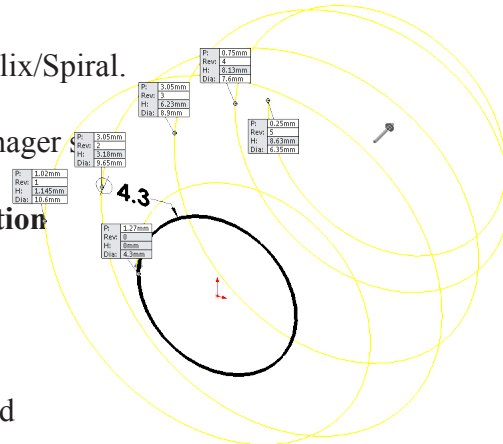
lix/Spiral.

nager

tion

d

| P: | 0.75mm |
|---|---|
| Rev: | 4 |
| H: | 8.13mm |
| Dia: | 7.6mm |

| P: | 3.05mm |
|---|---|
| Rev: | 3 |
| H: | 6.23mm |
| Dia: | 8.9mm |

| P: | 3.05mm |
|---|---|
| Rev: | 2 |
| H: | 3.18mm |
| Dia: | 9.65mm |

| P: | 0.25mm |
|---|---|
| Rev: | 5 |
| H: | 8.63mm |
| Dia: | 6.35mm |

| P: | 1.02mm |
|---|---|
| Rev: | 1 |
| H: | 1.145mm |
| Dia: | 10.6mm |

4.3

| P: | 1.27mm |
|---|---|
| Rev: | 0 |
| H: | 0mm |
| Dia: | 4.3mm |